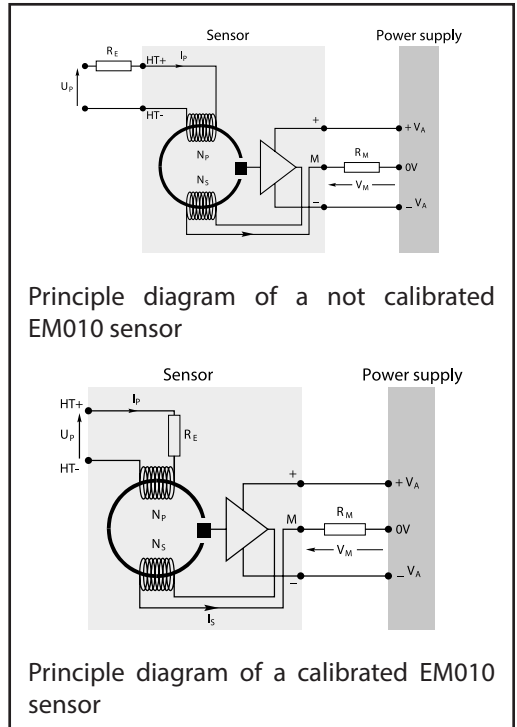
Sensor

Power supply

$R_E$

HT+

$I_P$

$U_P$

HT-

$N_P$

$N_S$

+

M

$R_M$

–

$+V_A$

0V

$V_M$

$-V_A$

Principle diagram of a not calibrated EM010 sensor

Sensor

Power supply

HT+

$I_P$

$U_P$

$R_E$

HT-

$N_P$

$N_S$

+

M

$R_M$

–

$+V_A$

0V

$V_M$

$-V_A$

$I_S$

Principle diagram of a calibrated EM010 sensor